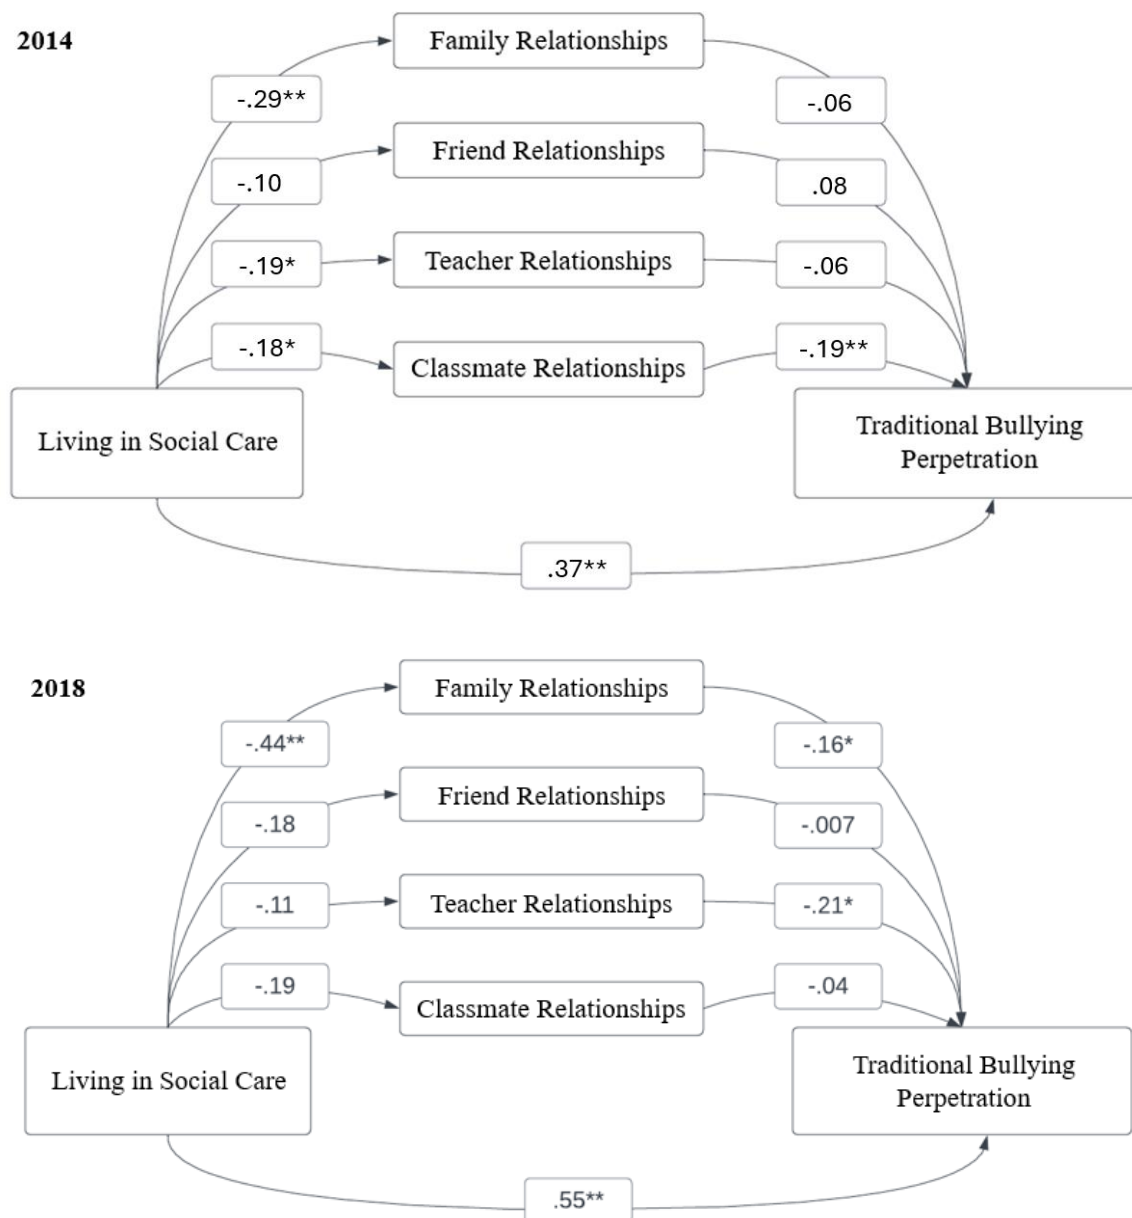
2014

Family Relationships

-.29**

-.06

Friend Relationships

-.10

.08

-.19*

Teacher Relationships

-.06

-.18*

Classmate Relationships

-.19**

Living in Social Care

Traditional Bullying Perpetration

.37**

2018

Family Relationships

-.44**

-.16*

Friend Relationships

-.18

-.007

-.11

Teacher Relationships

-.21*

-.19

Classmate Relationships

-.04

Living in Social Care

Traditional Bullying Perpetration

.55**